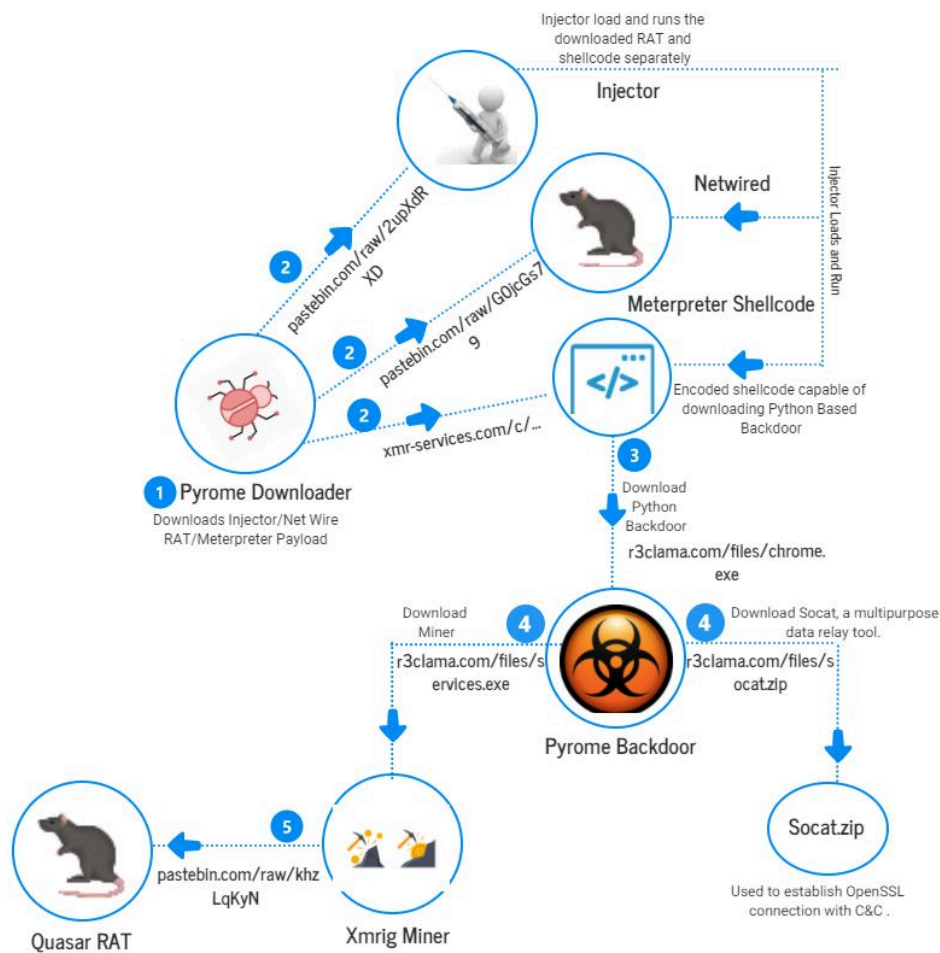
Injector load and runs the downloaded RAT and shellcode separately

Injector

Injector Loads and Run

Netwired

2

pastebin.com/raw/2upXdR XD

2

pastebin.com/raw/G0jcGs7 9

Meterpreter Shellcode

2

xmr-services.com/c/...

</>

Encoded shellcode capable of downloading Python Based Backdoor

1 Pyrome Downloader

Downloads Injector/Net Wire RAT/Meterpreter Payload

3

Download Python Backdoor

r3clama.com/files/chrome.exe

Download Miner

4

r3clama.com/files/services.exe

4

Download Socat, a multipurpose data relay tool.

r3clama.com/files/socat.zip

Pyrome Backdoor

5

pastebin.com/raw/khzLqKyN

Socat.zip

Used to establish OpenSSL connection with C&C .

Quasar RAT

Xmrig Miner